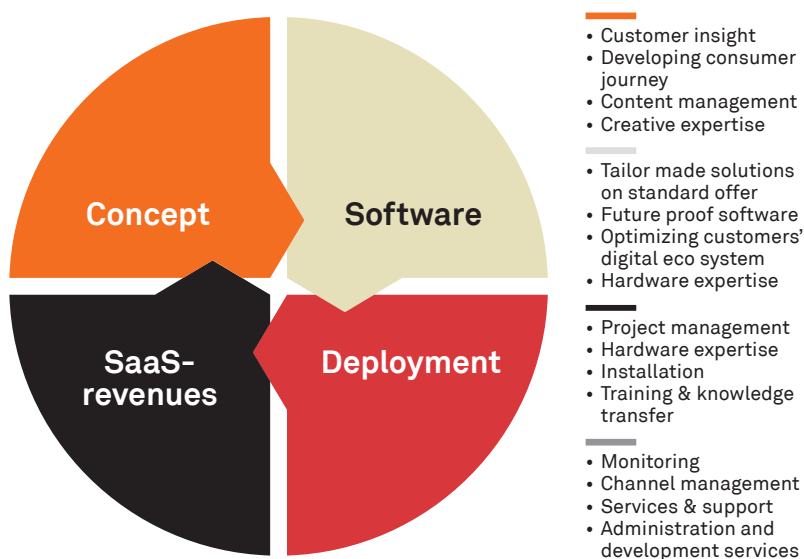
Concept

Software

SaaS-revenues

Deployment

• Customer insight
• Developing consumer journey
• Content management
• Creative expertise

• Tailor made solutions on standard offer
• Future proof software
• Optimizing customers' digital eco system
• Hardware expertise

• Project management
• Hardware expertise
• Installation
• Training & knowledge transfer

• Monitoring
• Channel management
• Services & support
• Administration and development services